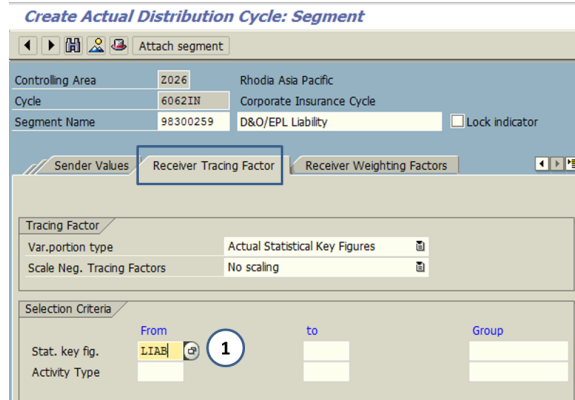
Create Actual Distribution Cycle: Segment

Attach segment

Controlling Area Z026 Rhodia Asia Pacific
Cycle 6062IN Corporate Insurance Cycle
Segment Name 98300259 D&O/EPL Liability Lock indicator

Sender Values Receiver Tracing Factor Receiver Weighting Factors

Tracing Factor
Var.portion type Actual Statistical Key Figures
Scale Neg. Tracing Factors No scaling

Selection Criteria
From to Group
Stat. key fig. LIAB
Activity Type

1